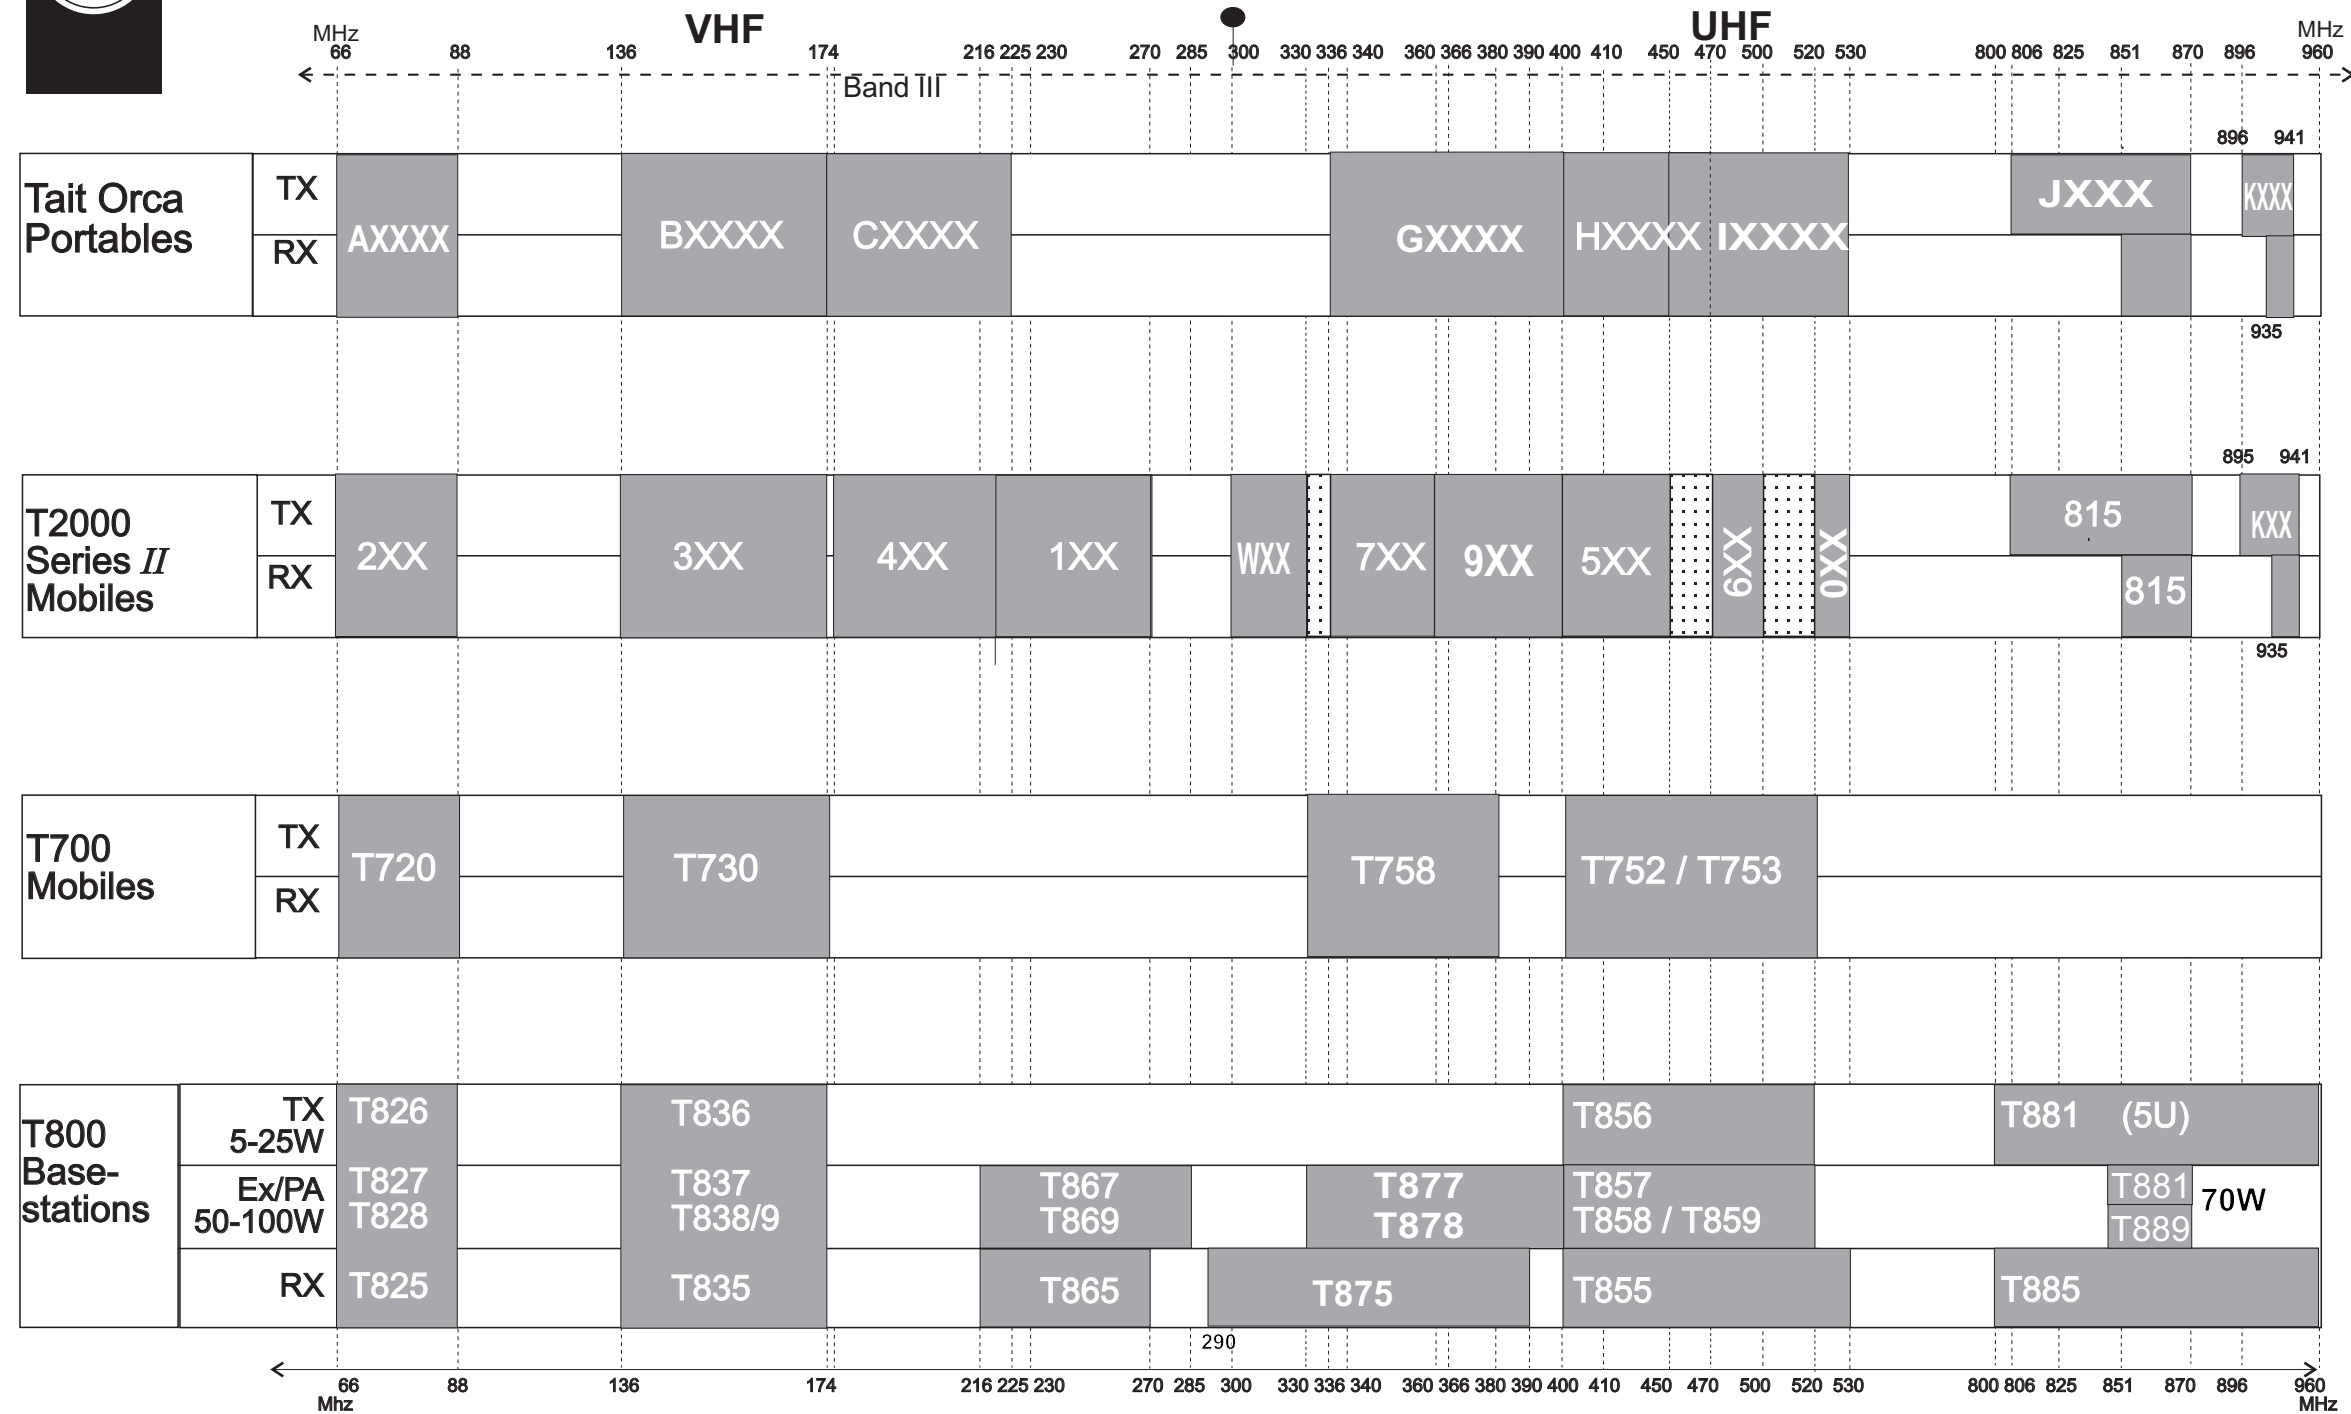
VHF UHF
MHz 66 88 136 174 216 225 230 270 285 300 330 336 340 360 366 380 390 400 410 450 470 500 520 530 800 806 825 851 870 896 MHz 960
Band III

896 941
Tait Orca Portables
TX
RX
AXXXX BXXXX CXXXX GXXXX HXXXX IXXXX JXXXX KXXX
935

895 941
T2000 Series $II$ Mobiles
TX
RX
2XX 3XX 4XX 1XX WXX 7XX 9XX 5XX 6XX 0XX 815 KXX 815
935

T700 Mobiles
TX
RX
T720 T730 T758 T752 / T753

T800 Base-stations
TX 5-25W
T826 T836 T856 T881 (5U)
Ex/PA 50-100W
T827 T828 T837 T838/9 T867 T869 T877 T878 T857 T858 / T859 T881 T889 70W
RX
T825 T835 T865 T875 T855 T885
290

66 Mhz 88 136 174 216 225 230 270 285 300 330 336 340 360 366 380 390 400 410 450 470 500 520 530 800 806 825 851 870 896 960 MHz